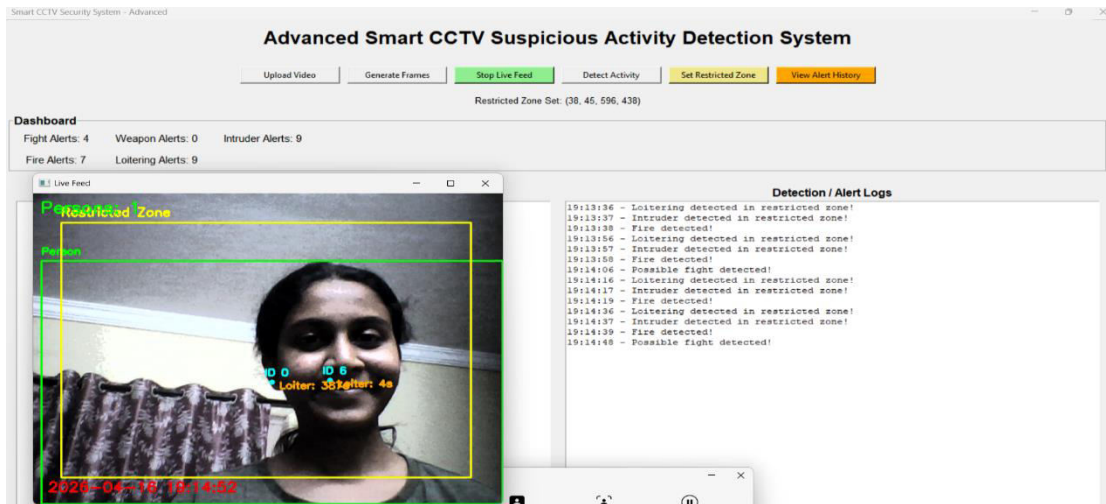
Smart CCTV Security System - Advanced

Advanced Smart CCTV Suspicious Activity Detection System

Upload Video Generate Frames Stop Live Feed Detect Activity Set Restricted Zone View Alert History

Restricted Zone Set: (38, 45, 596, 438)

Dashboard

Fight Alerts: 4 Weapon Alerts: 0 Intruder Alerts: 9

Fire Alerts: 7 Loitering Alerts: 9

Live Feed

Persons: 1

Restricted Zone

Person

ID 0

ID 6

Loiter: 38s

Loiter: 4s

2026-04-18 19:14:52

Detection / Alert Logs

19:13:36 - Loitering detected in restricted zone!
19:13:37 - Intruder detected in restricted zone!
19:13:38 - Fire detected!
19:13:56 - Loitering detected in restricted zone!
19:13:57 - Intruder detected in restricted zone!
19:13:58 - Fire detected!
19:14:06 - Possible fight detected!
19:14:16 - Loitering detected in restricted zone!
19:14:17 - Intruder detected in restricted zone!
19:14:19 - Fire detected!
19:14:36 - Loitering detected in restricted zone!
19:14:37 - Intruder detected in restricted zone!
19:14:39 - Fire detected!
19:14:48 - Possible fight detected!